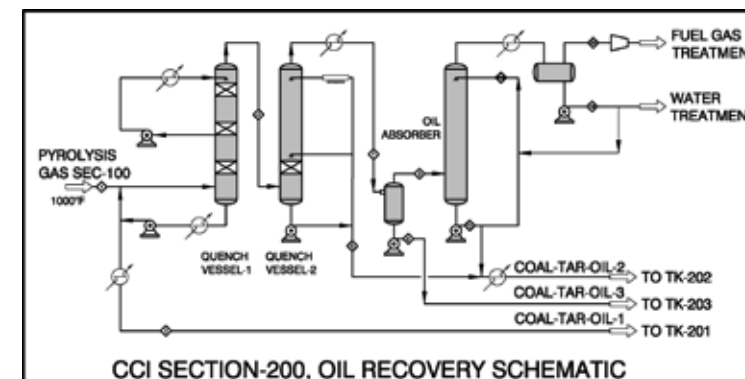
FUEL GAS
TREATMEN

WATER
TREATMEN

OIL
ABSORBER

PYROLYSIS
GAS SEC-100

1000°F

QUENCH
VESSEL-1

QUENCH
VESSEL-2

COAL-TAR-OIL-2
TO TK-202

COAL-TAR-OIL-3
TO TK-203

COAL-TAR-OIL-1
TO TK-201

CCI SECTION-200. OIL RECOVERY SCHEMATIC